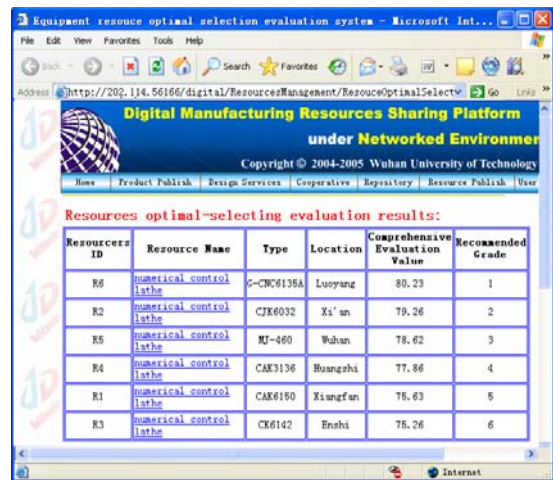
Equipment resouce optimal selection evaluation system - Microsoft Int...

File Edit View Favorites Tools Help

Back Search Favorites

Address http://202.114.56166/digital/ResourcesManagement/ResouceOptimalSelect Go Links

Digital Manufacturing Resources Sharing Platform

under Networked Environmen

Copyright © 2004-2005 Wuhan University of Technology

Home | Product Publish | Design Services | Cooperative | Repository | Resource Publish | User

Resources optimal-selecting evaluation results:

| Resourcers ID | Resource Name | Type | Location | Comprehensive Evaluation Value | Recommended Grade |
|---|---|---|---|---|---|
| R6 | numerical control lathe | G-CNC6135A | Luoyang | 80.23 | 1 |
| R2 | numerical control lathe | CJK6032 | Xi'an | 79.26 | 2 |
| R5 | numerical control lathe | MJ-460 | Wuhan | 78.62 | 3 |
| R4 | numerical control lathe | CAK3136 | Huangshi | 77.86 | 4 |
| R1 | numerical control lathe | CAK6150 | Xiangfan | 75.63 | 5 |
| R3 | numerical control lathe | CK6142 | Enshi | 75.26 | 6 |

Internet